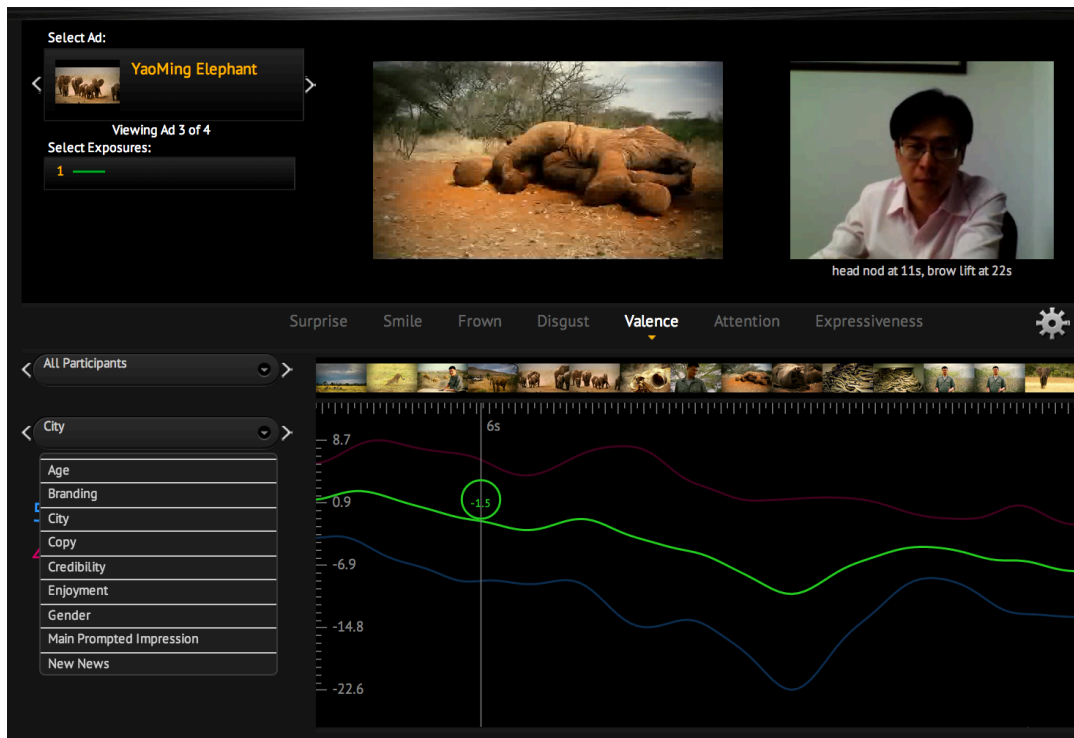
Select Ad:

YaoMing Elephant

Viewing Ad 3 of 4

Select Exposures:

1

head nod at 11s, brow lift at 22s

Surprise Smile Frown Disgust Valence Attention Expressiveness

All Participants

City

Age
Branding
City
Copy
Credibility
Enjoyment
Gender
Main Prompted Impression
New News

6s

8.7

0.9

-1.5

-6.9

-14.8

-22.6